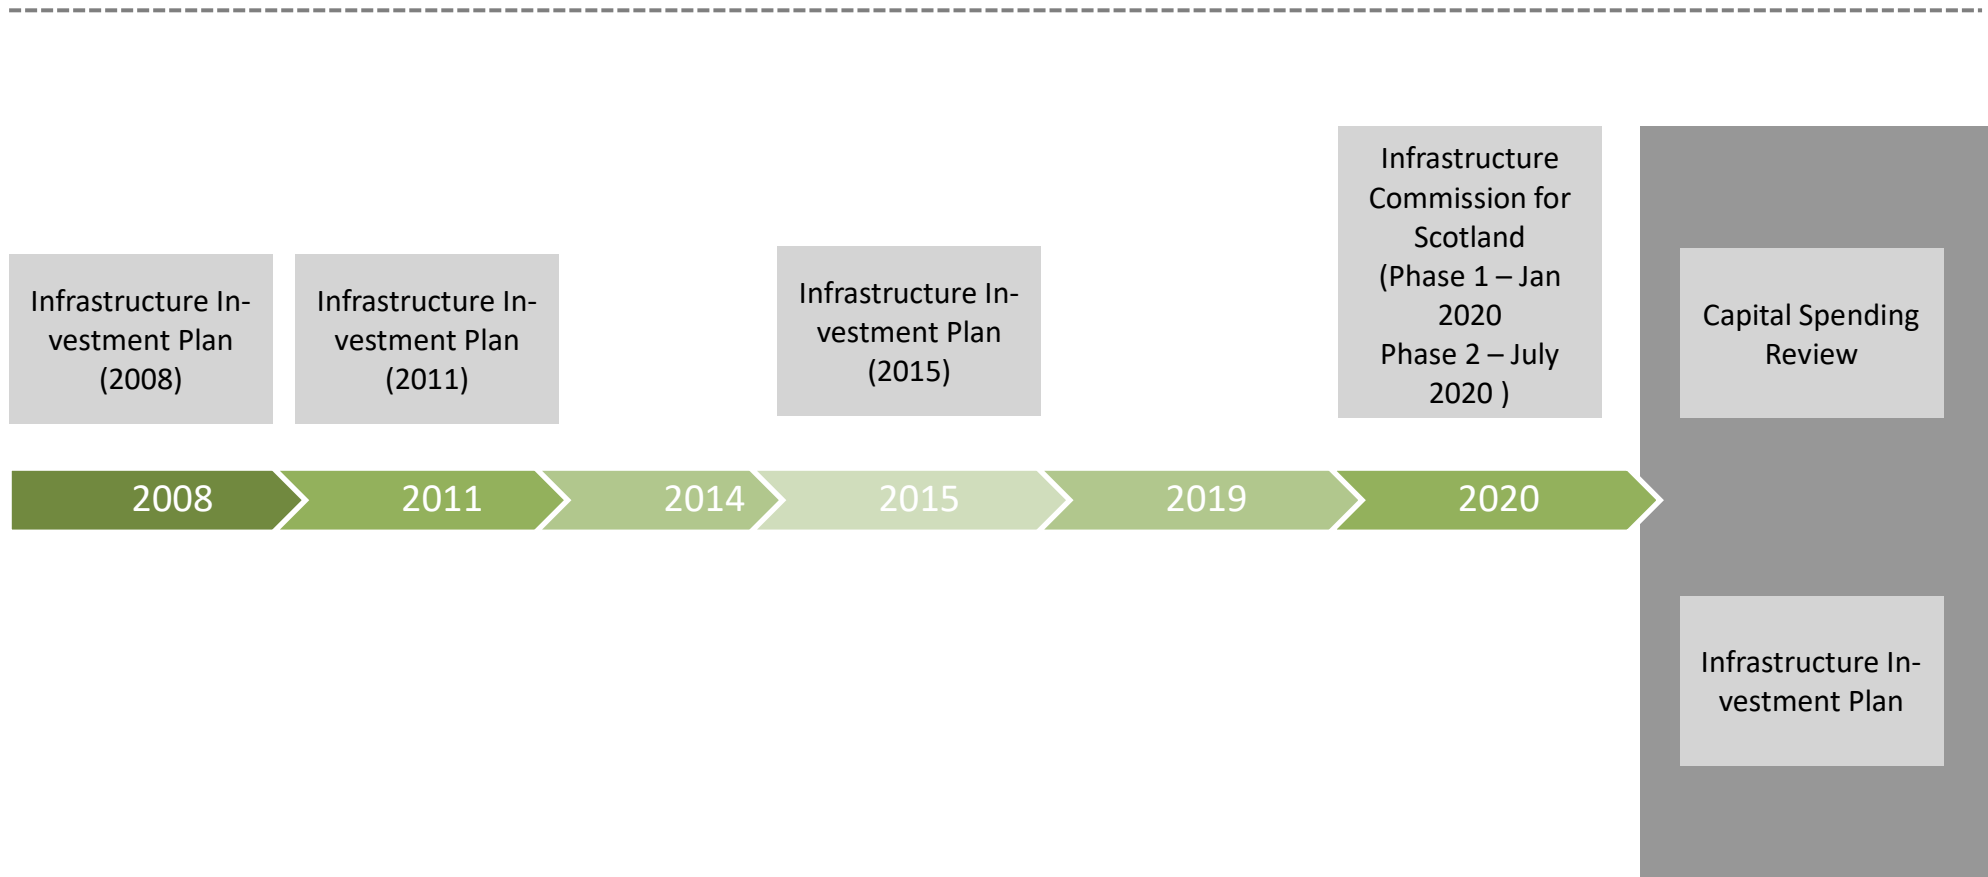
Infrastructure Investment Plan (2008)

Infrastructure Investment Plan (2011)

Infrastructure Investment Plan (2015)

Infrastructure Commission for Scotland (Phase 1 – Jan 2020 Phase 2 – July 2020 )

Capital Spending Review

2008

2011

2014

2015

2019

2020

Infrastructure Investment Plan